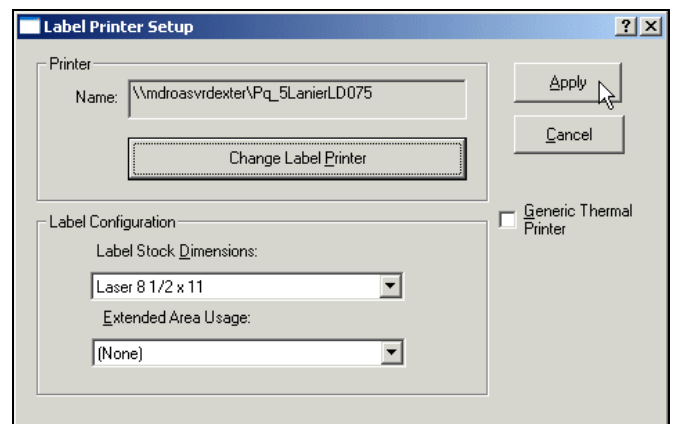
Label Printer Setup

?

Printer

Name: \\mdroasvrdexter\Pq_5LanierLD075

Change Label Printer

Apply

Cancel

Generic Thermal Printer

Label Configuration

Label Stock Dimensions:

Laser 8 1/2 x 11

Extended Area Usage:

(None)